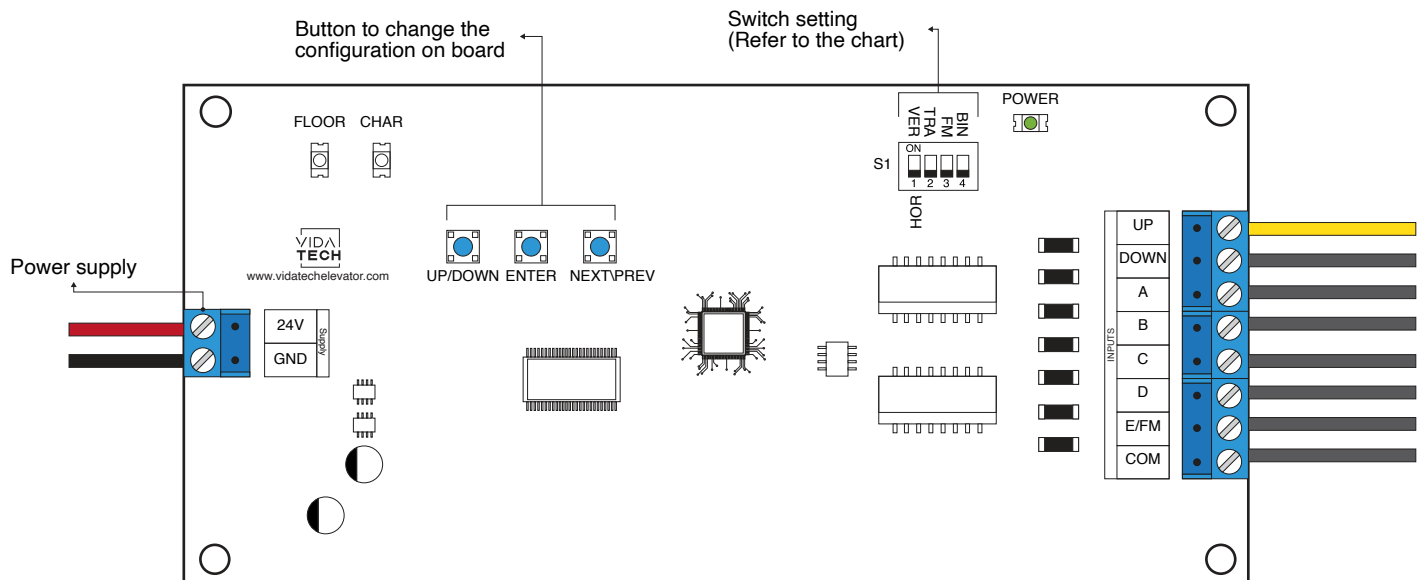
Button to change the configuration on board

Switch setting
(Refer to the chart)

POWER

FLOOR CHAR

VER TRA FM BIN

S1

ON
1 2 3 4

HOR

VIDA TECH
www.vidatechelevator.com

UP/DOWN ENTER NEXT\PREV

Power supply

24V
GND
Supply

INPUTS

UP
DOWN
A
B
C
D
E/FM
COM